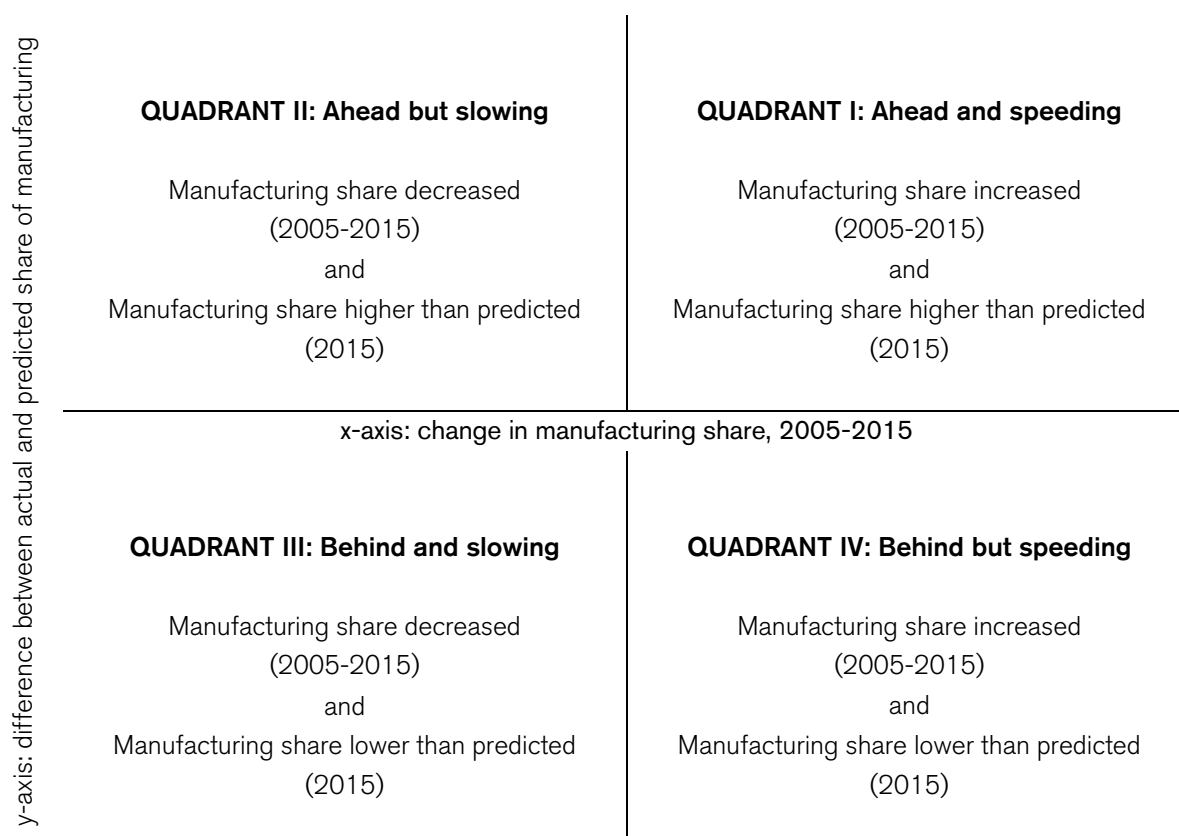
y-axis: difference between actual and predicted share of manufacturing

**QUADRANT II: Ahead but slowing**

Manufacturing share decreased (2005-2015) and Manufacturing share higher than predicted (2015)

**QUADRANT I: Ahead and speeding**

Manufacturing share increased (2005-2015) and Manufacturing share higher than predicted (2015)

x-axis: change in manufacturing share, 2005-2015

**QUADRANT III: Behind and slowing**

Manufacturing share decreased (2005-2015) and Manufacturing share lower than predicted (2015)

**QUADRANT IV: Behind but speeding**

Manufacturing share increased (2005-2015) and Manufacturing share lower than predicted (2015)